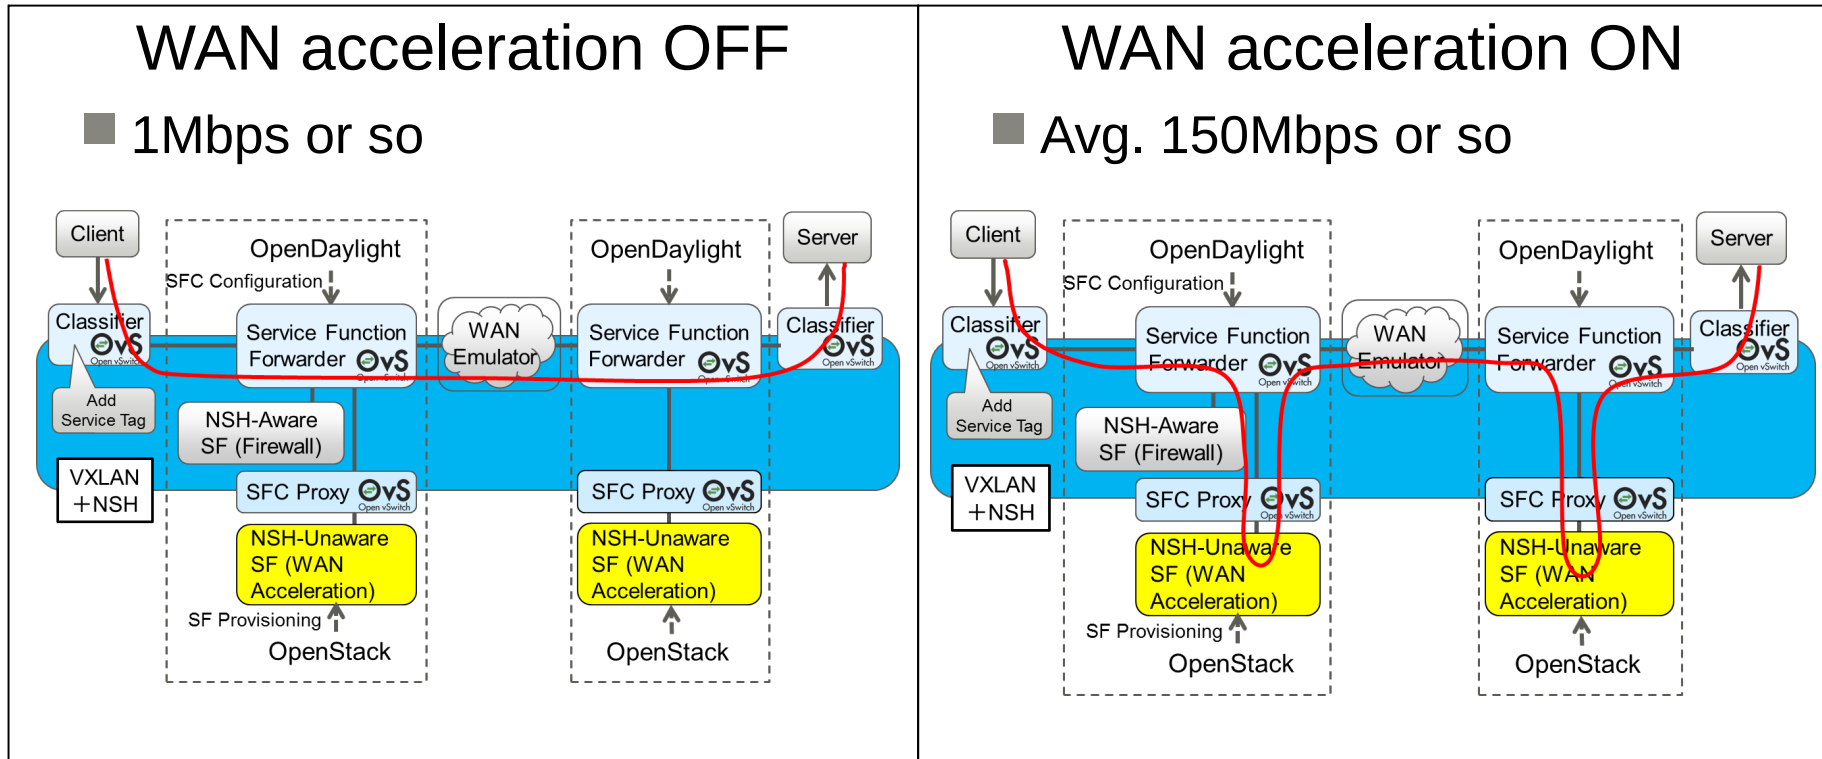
WAN acceleration OFF

1Mbps or so

Client

OpenDaylight

SFC Configuration

Classifier
OvS
Open vSwitch

Service Function Forwarder OvS
Open vSwitch

WAN Emulator

OpenDaylight

Service Function Forwarder OvS
Open vSwitch

Server

Classifier
OvS
Open vSwitch

Add Service Tag

NSH-Aware SF (Firewall)

VXLAN +NSH

SFC Proxy OvS
Open vSwitch

NSH-Unaware SF (WAN Acceleration)

SF Provisioning

OpenStack

SFC Proxy OvS
Open vSwitch

NSH-Unaware SF (WAN Acceleration)

OpenStack

WAN acceleration ON

Avg. 150Mbps or so

Client

OpenDaylight

SFC Configuration

Classifier
OvS
Open vSwitch

Service Function Forwarder OvS
Open vSwitch

WAN Emulator

OpenDaylight

Service Function Forwarder OvS
Open vSwitch

Server

Classifier
OvS
Open vSwitch

Add Service Tag

NSH-Aware SF (Firewall)

VXLAN +NSH

SFC Proxy OvS
Open vSwitch

NSH-Unaware SF (WAN Acceleration)

SF Provisioning

OpenStack

SFC Proxy OvS
Open vSwitch

NSH-Unaware SF (WAN Acceleration)

OpenStack